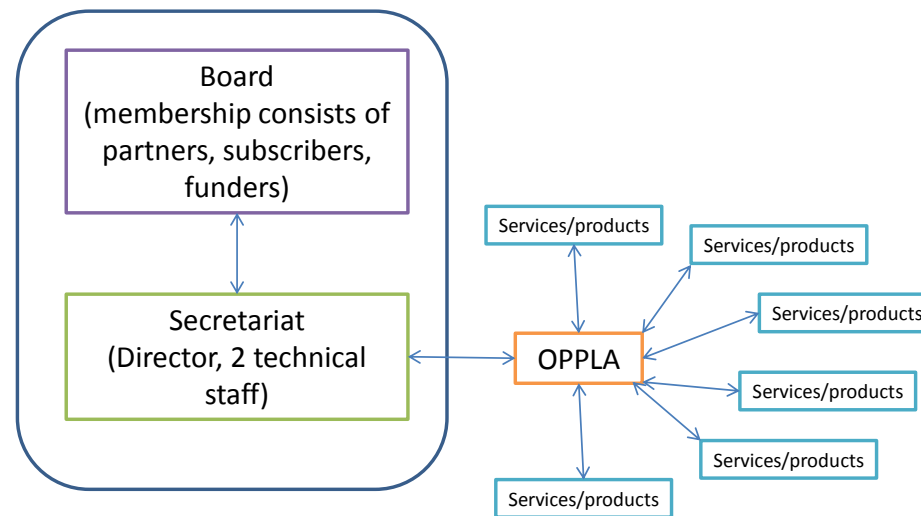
Board
(membership consists of partners, subscribers, funders)

Secretariat
(Director, 2 technical staff)

OPPLA

Services/products

Services/products

Services/products

Services/products

Services/products

Services/products